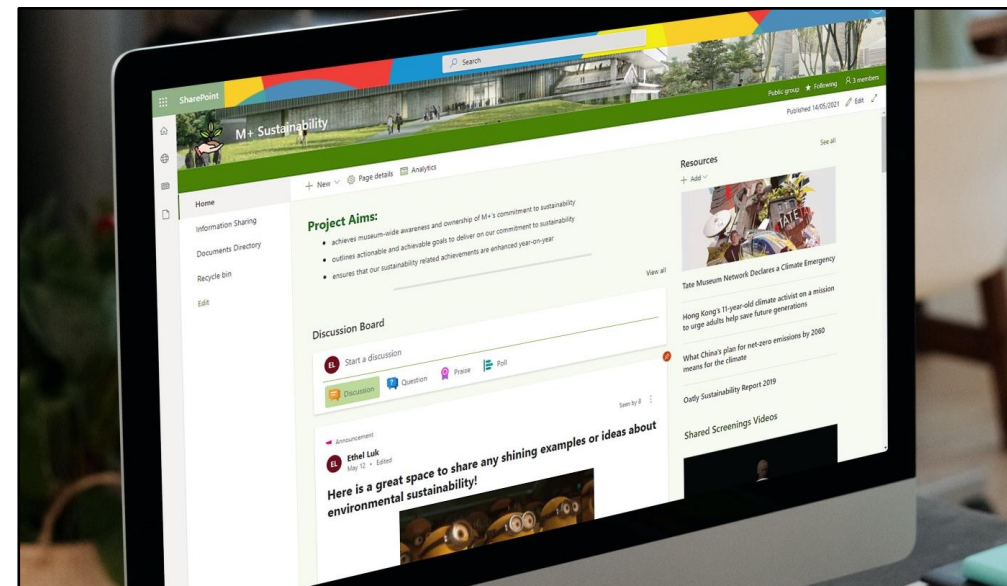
SharePoint

Search

Public group ★ Following 3 members

Published 14/05/2021 Edit

M+ Sustainability

Home

Information Sharing

Documents Directory

Recycle bin

Edit

+ New ⌄ Page details Analytics

Project Aims:

• achieves museum-wide awareness and ownership of M+'s commitment to sustainability
• outlines actionable and achievable goals to deliver on our commitment to sustainability
• ensures that our sustainability related achievements are enhanced year-on-year

View all

Discussion Board

EL Start a discussion

Discussion Question Praise Poll

Seen by 8

Announcement

EL Ethel Luk
May 12 • Edited

Here is a great space to share any shining examples or ideas about environmental sustainability!

Resources

See all

+ Add ⌄

Tate Museum Network Declares a Climate Emergency

Hong Kong's 11-year-old climate activist on a mission to urge adults help save future generations

What China's plan for net-zero emissions by 2060 means for the climate

Oatly Sustainability Report 2019

Shared Screenings Videos